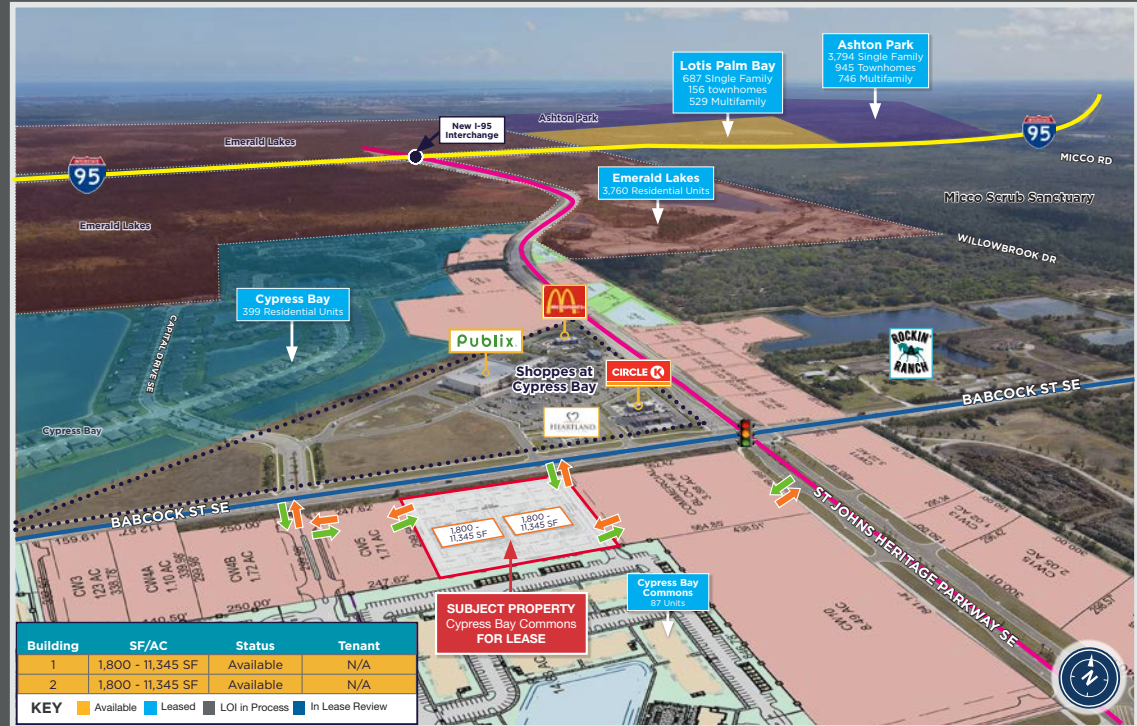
Ashton Park
3,794 Single Family
945 Townhomes
746 Multifamily

Lotis Palm Bay
687 Single Family
156 townhomes
529 Multifamily

Ashton Park

New I-95 Interchange

95

95

MICCO RD

Emerald Lakes

Emerald Lakes
3,760 Residential Units

Micco Scrub Sanctuary

Emerald Lakes

WILLOWBROOK DR

Cypress Bay
399 Residential Units

CAPITAL DRIVE SE

Publix

Shoppes at Cypress Bay

CIRCLE K

ROCKIN' RANCH

BABCOCK ST SE

Cypress Bay

HEARTLAND

BABCOCK ST SE

1,800 - 11,345 SF

1,800 - 11,345 SF

ST JOHNS HERITAGE PARKWAY SE

Cypress Bay Commons
87 Units

SUBJECT PROPERTY
Cypress Bay Commons
FOR LEASE

| Building | SF/AC | Status | Tenant |
|---|---|---|---|
| 1 | 1,800 - 11,345 SF | Available | N/A |
| 2 | 1,800 - 11,345 SF | Available | N/A |

KEY Available Leased LOI in Process In Lease Review